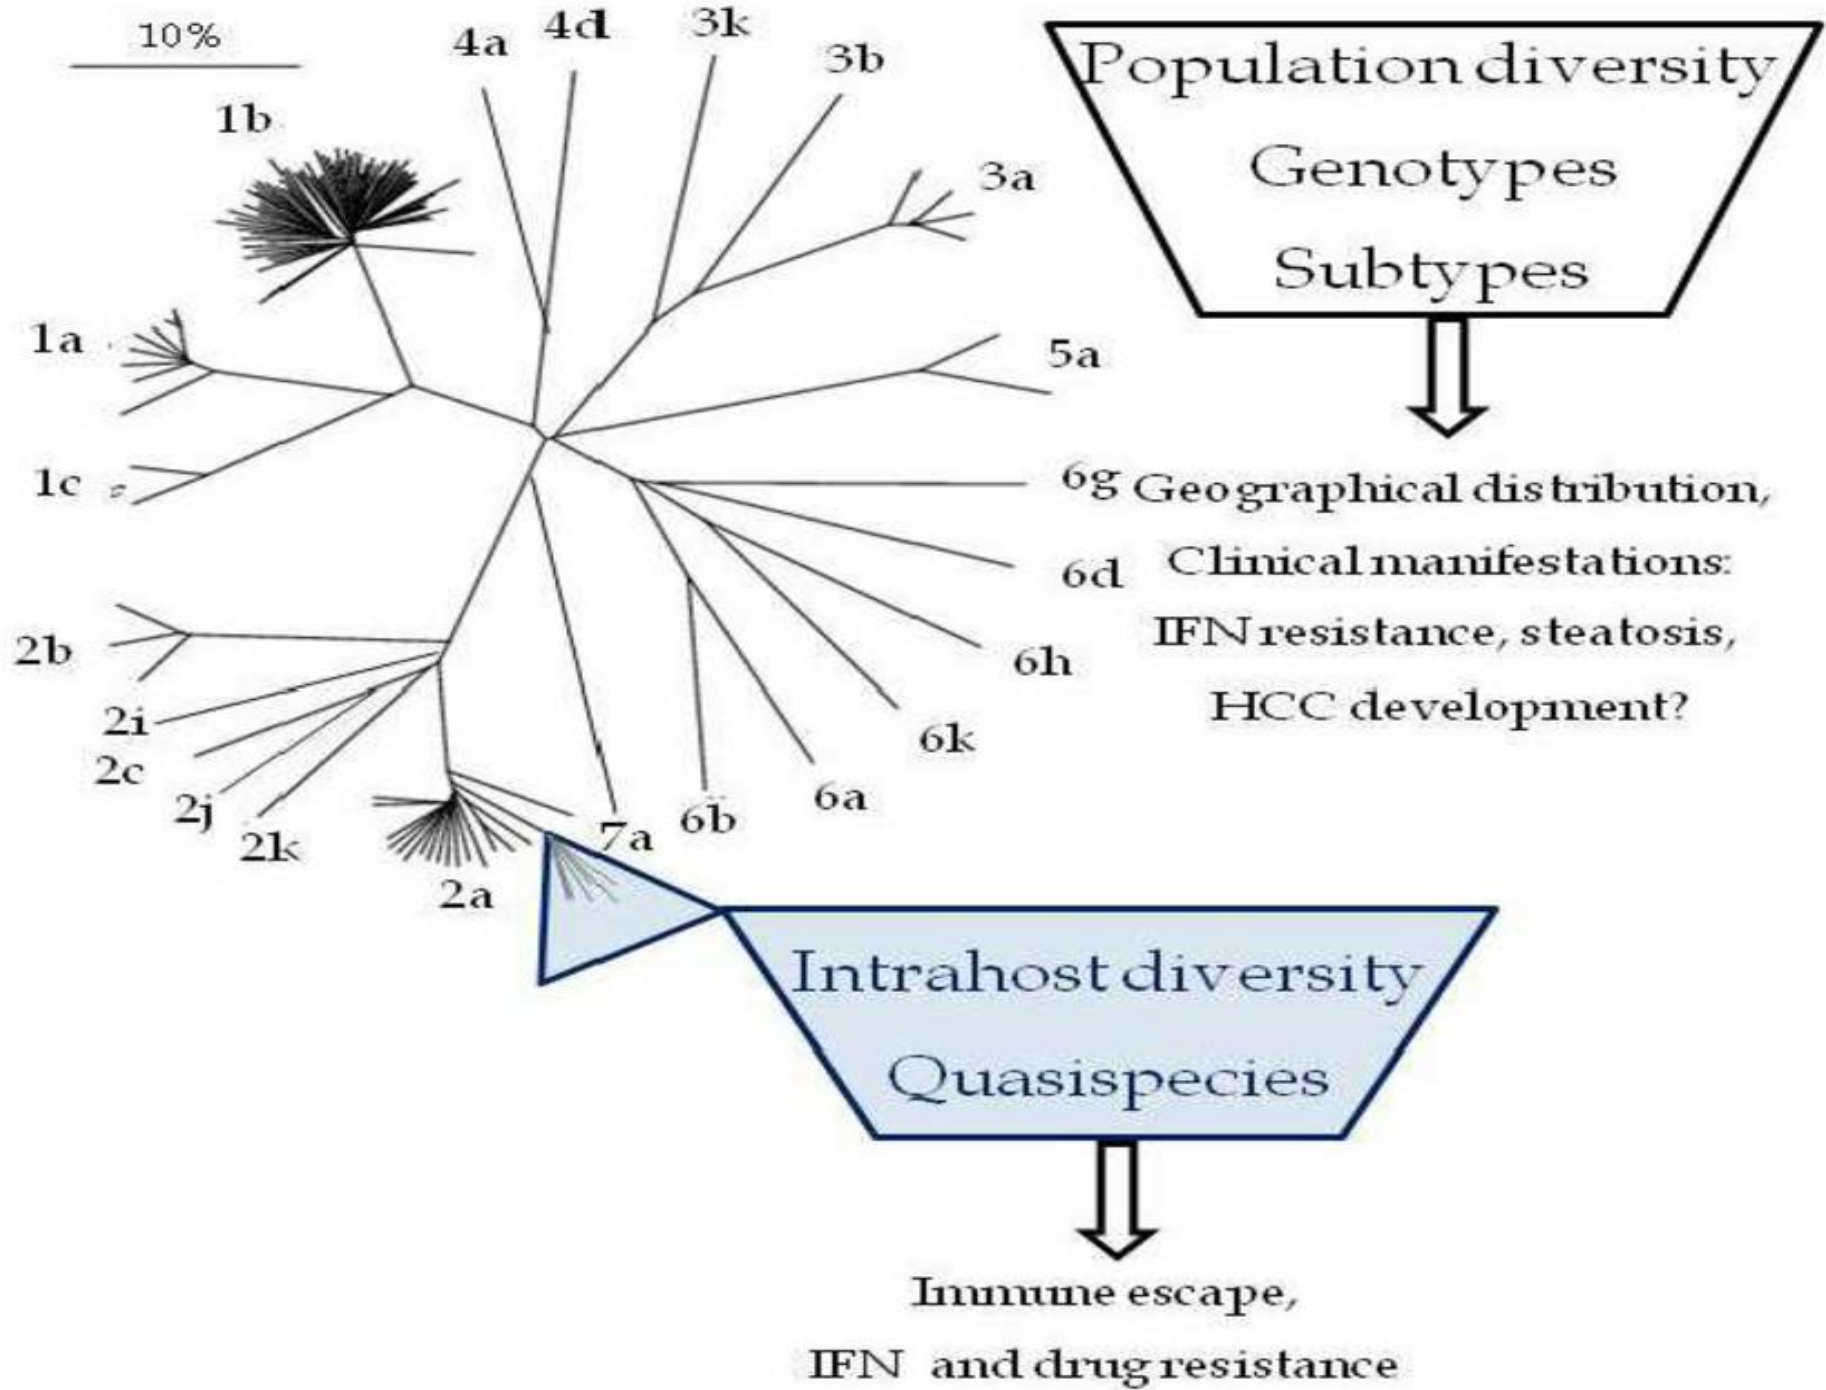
10%

1b

4a

4d

3k

3b

3a

1a

5a

1c

6g

6d

6h

6k

6a

6b

7a

2b

2i

2c

2j

2k

2a

Population diversity
Genotypes
Subtypes

Geographical distribution,
Clinical manifestations:
IFN resistance, steatosis,
HCC development?

Intrahost diversity
Quasispecies

Immune escape,
IFN and drug resistance